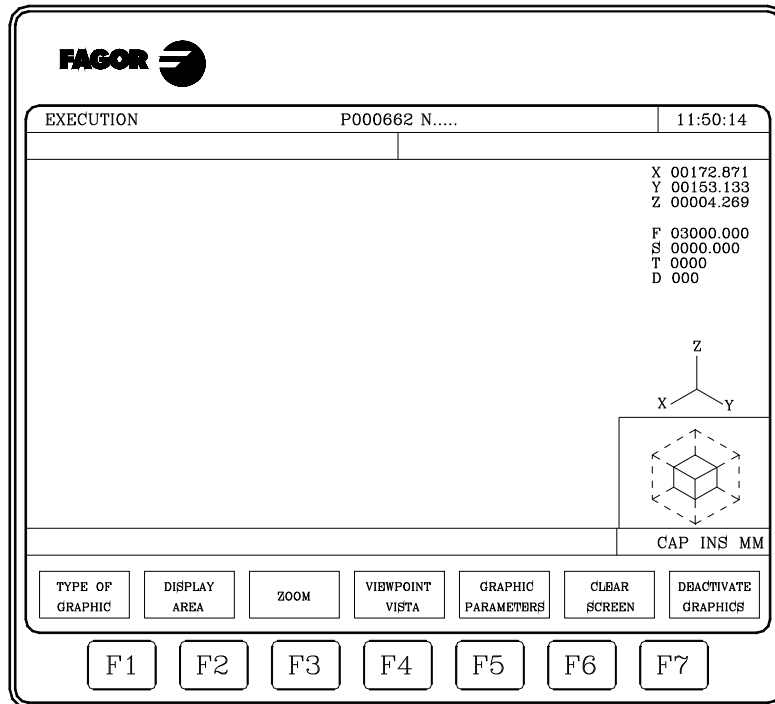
FAGOR

EXECUTION P000662 N..... 11:50:14

X 00172.871
Y 00153.133
Z 00004.269

F 03000.000
S 0000.000
T 0000
D 000

Z
X Y

CAP INS MM

TYPE OF GRAPHIC
DISPLAY AREA
ZOOM
VIEWPOINT VISTA
GRAPHIC PARAMETERS
CLEAR SCREEN
DEACTIVATE GRAPHICS

F1 F2 F3 F4 F5 F6 F7